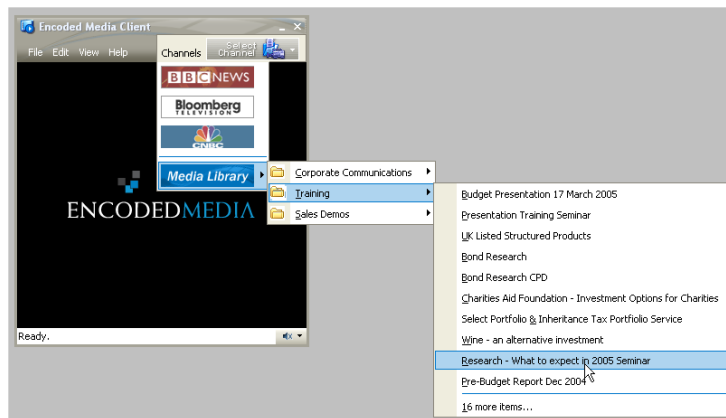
Encoded Media Client

File Edit View Help

Channels Select Channel

BBC NEWS

Bloomberg TELEVISION

CNBC

Media Library

Corporate Communications

Training

Sales Demos

Budget Presentation 17 March 2005

Presentation Training Seminar

UK Listed Structured Products

Bond Research

Bond Research CPD

Charities Aid Foundation - Investment Options for Charities

Select Portfolio & Inheritance Tax Portfolio Service

Wine - an alternative investment

Research - What to expect in 2005 Seminar

Pre-Budget Report Dec 2004

16 more items...

ENCODEDMEDIA

Ready.